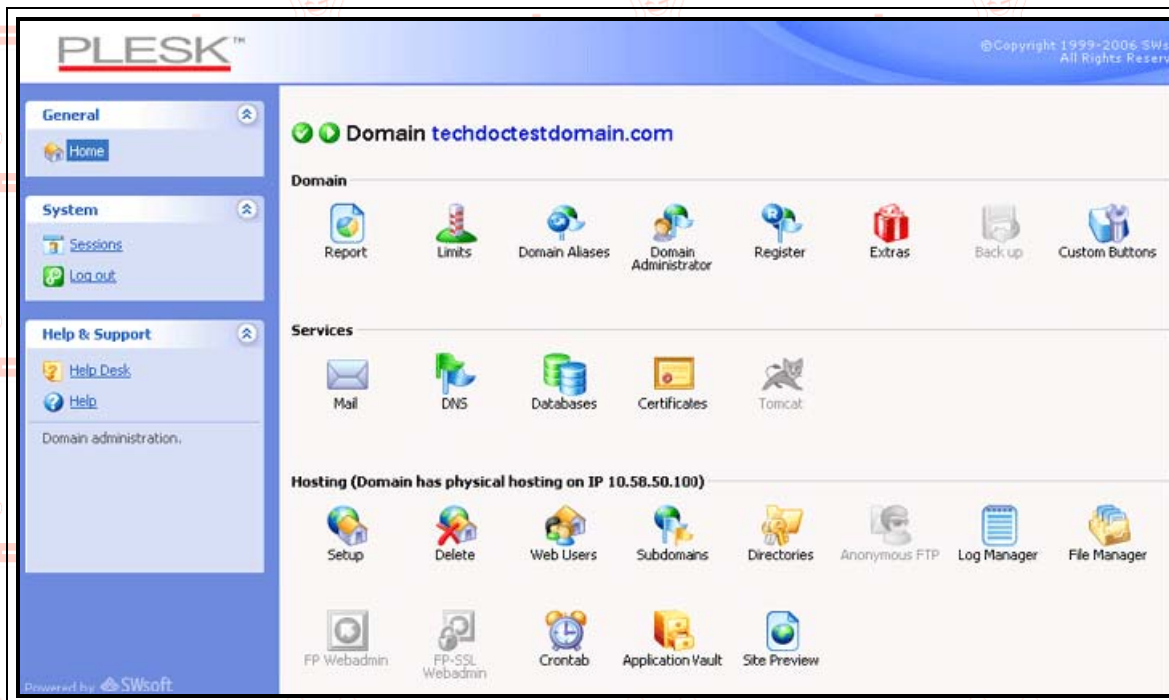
PLESK™

©Copyright 1999-2006 SWs
All Rights Reserv

General
Home

System
Sessions
Log out

Help & Support
Help Desk
Help

Domain administration.

Powered by SWsoft

Domain techdoctestdomain.com

Domain
Report
Limits
Domain Aliases
Domain Administrator
Register
Extras
Back up
Custom Buttons

Services
Mail
DNS
Databases
Certificates
Tomcat

Hosting (Domain has physical hosting on IP 10.58.50.100)
Setup
Delete
Web Users
Subdomains
Directories
Anonymous FTP
Log Manager
File Manager
FP Webadmin
FP-SSL Webadmin
Crontab
Application Vault
Site Preview